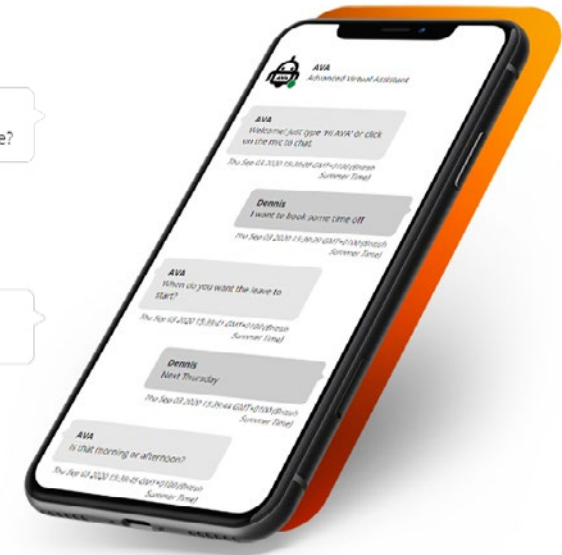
e?

AVA
Advanced Virtual Assistant

AVA
Welcome! Just type 'Hi AVA' or click on the mic to chat.

Thu Sep 03 2020 15:39:08 GMT+0100 (British Summer Time)

Dennis
I want to book some time off

Thu Sep 03 2020 15:39:30 GMT+0100 (British Summer Time)

AVA
When do you want the leave to start?

Thu Sep 03 2020 15:39:31 GMT+0100 (British Summer Time)

Dennis
Next Thursday

Thu Sep 03 2020 15:39:44 GMT+0100 (British Summer Time)

AVA
Is that morning or afternoon?

Thu Sep 03 2020 15:39:45 GMT+0100 (British Summer Time)